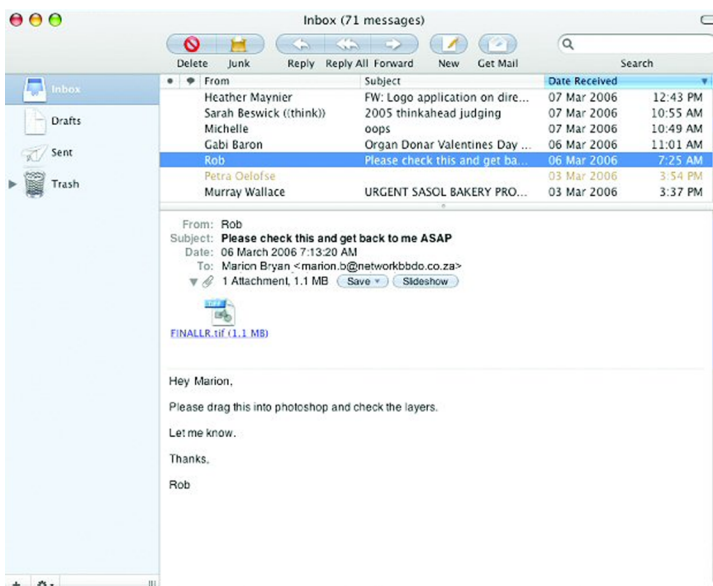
Inbox (71 messages)

Delete Junk Reply Reply All Forward New Get Mail Search

Inbox
Drafts
Sent
Trash

| From | Subject | Date Received | |
|---|---|---|---|
| Heather Maynier | FW: Logo application on dire... | 07 Mar 2006 | 12:43 PM |
| Sarah Beswick ((think)) | 2005 thinkahead judging | 07 Mar 2006 | 10:55 AM |
| Michelle | oops | 07 Mar 2006 | 10:49 AM |
| Gabi Baron | Organ Donar Valentines Day ... | 06 Mar 2006 | 11:01 AM |
| Rob | Please check this and get ba... | 06 Mar 2006 | 7:25 AM |
| Petra Oelofse | | 03 Mar 2006 | 3:54 PM |
| Murray Wallace | URGENT SASOL BAKERY PRO... | 03 Mar 2006 | 3:37 PM |

From: Rob
Subject: Please check this and get back to me ASAP
Date: 06 March 2006 7:13:20 AM
To: Marion Bryan <marion.b@networkbbdo.co.za>
1 Attachment, 1.1 MB Save Slideshow

TIFF
FINALLR.tif (1.1 MB)

Hey Marion,

Please drag this into photoshop and check the layers.

Let me know.

Thanks,

Rob